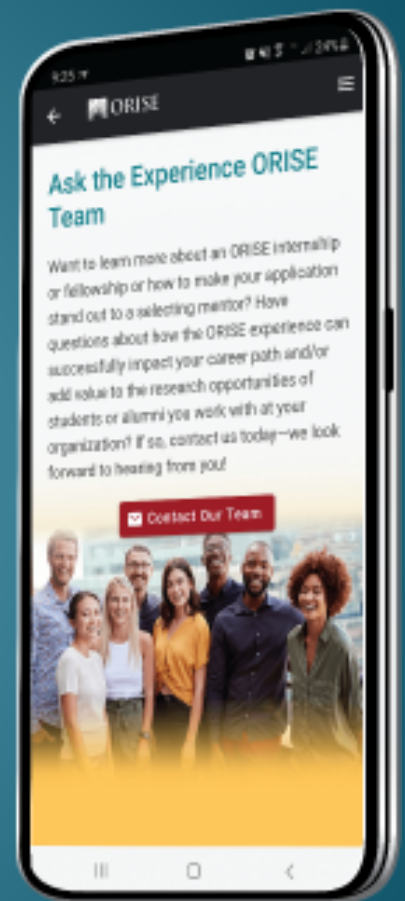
9:25

ORISE

Ask the Experience ORISE Team

Want to learn more about an ORISE internship or fellowship or how to make your application stand out to a selecting mentor? Have questions about how the ORISE experience can successfully impact your career path and/or add value to the research opportunities of students or alumni you work with at your organization? If so, contact us today—we look forward to hearing from you!

Contact Our Team